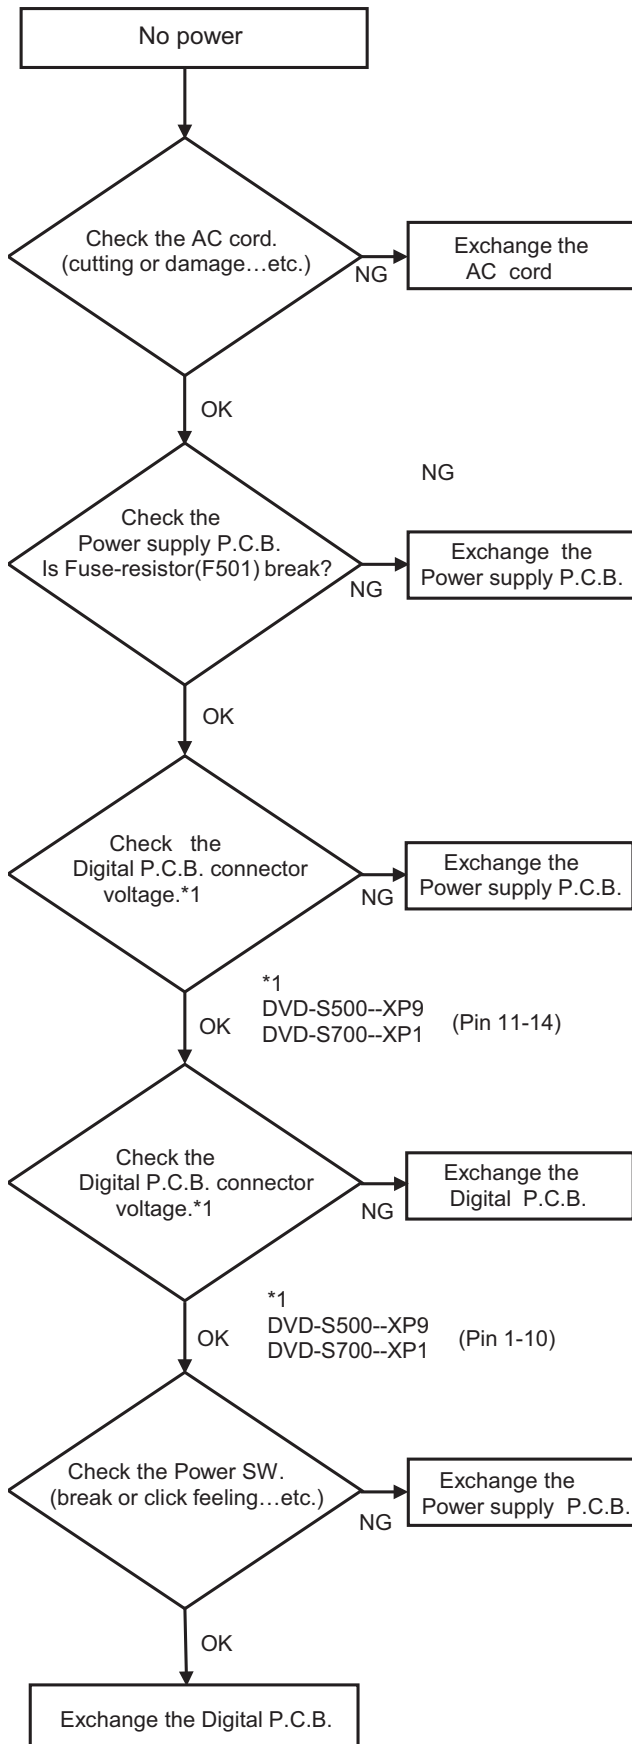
No power

Check the AC cord. (cutting or damage…etc.)

NG

Exchange the AC cord

OK

NG

Check the Power supply P.C.B. Is Fuse-resistor(F501) break?

NG

Exchange the Power supply P.C.B.

OK

Check the Digital P.C.B. connector voltage.*1

NG

Exchange the Power supply P.C.B.

*1
DVD-S500--XP9
DVD-S700--XP1
(Pin 11-14)

OK

Check the Digital P.C.B. connector voltage.*1

NG

Exchange the Digital P.C.B.

*1
DVD-S500--XP9
DVD-S700--XP1
(Pin 1-10)

OK

Check the Power SW. (break or click feeling…etc.)

NG

Exchange the Power supply P.C.B.

OK

Exchange the Digital P.C.B.